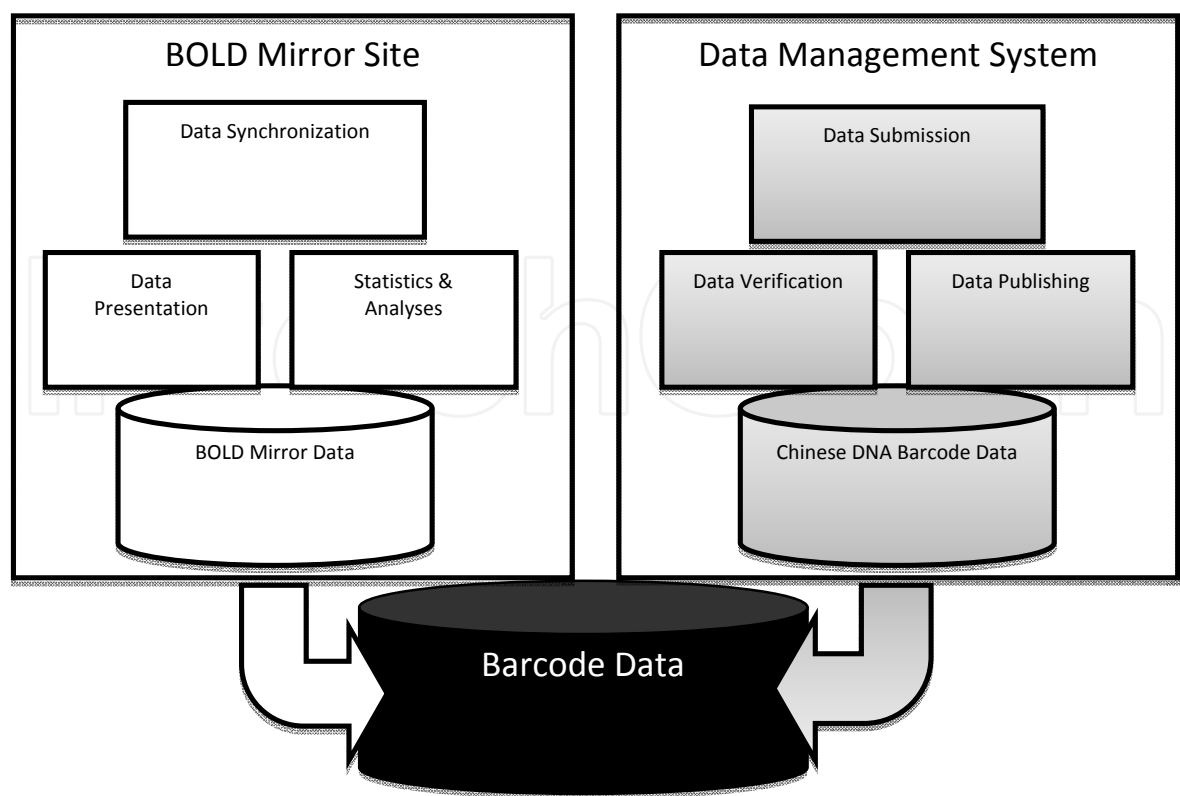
BOLD Mirror Site

Data Synchronization

Data Presentation

Statistics & Analyses

BOLD Mirror Data

Data Management System

Data Submission

Data Verification

Data Publishing

Chinese DNA Barcode Data

Barcode Data